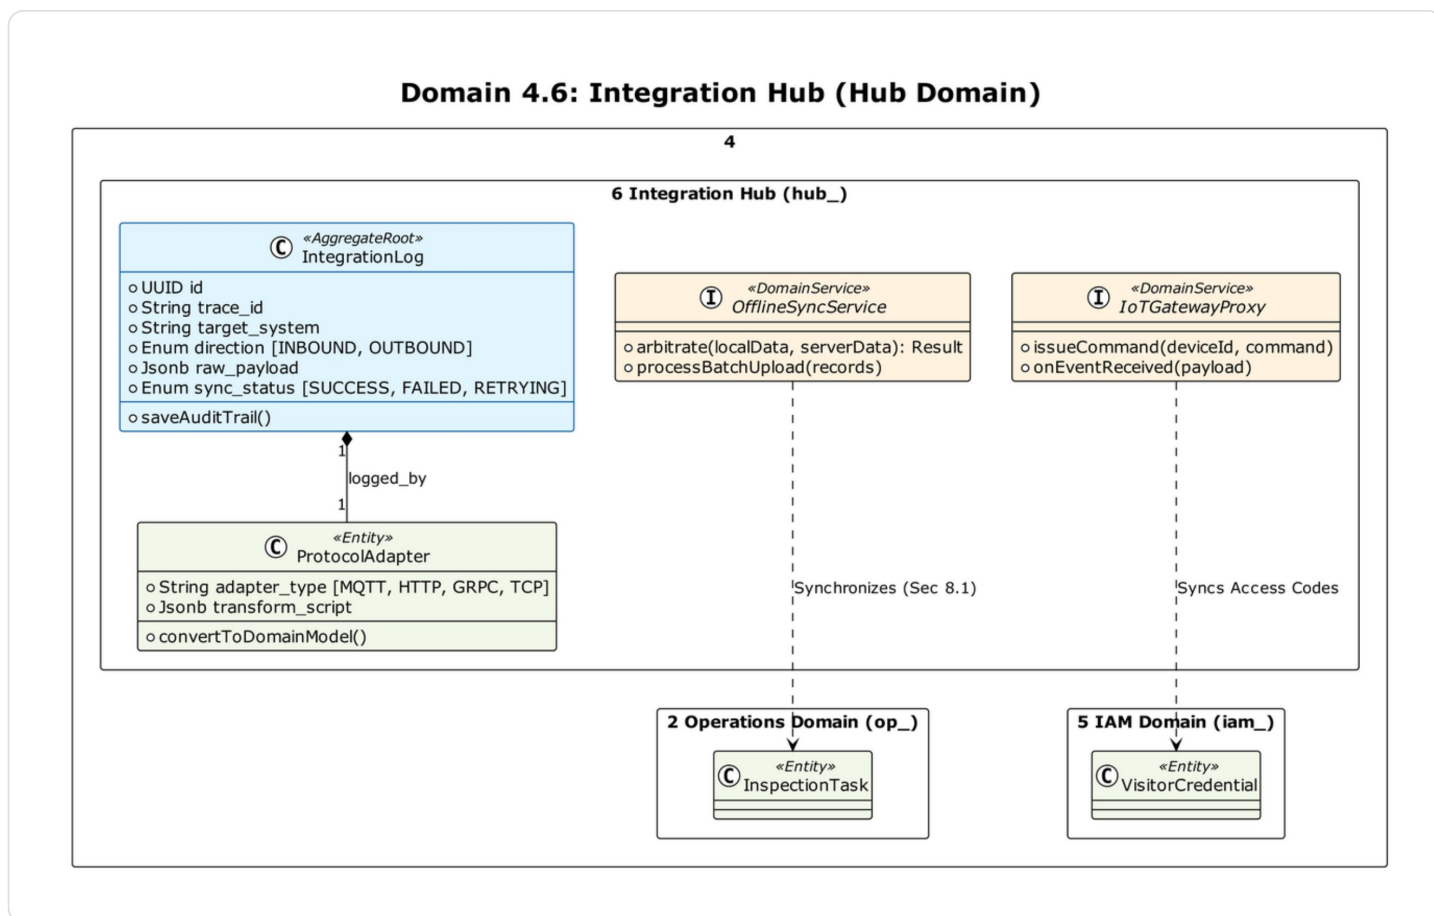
Domain 4.6: Integration Hub (Hub Domain)

4

6 Integration Hub (hub_)

C «AggregateRoot» IntegrationLog

UUID id
String trace_id
String target_system
Enum direction [INBOUND, OUTBOUND]
Jsonb raw_payload
Enum sync_status [SUCCESS, FAILED, RETRYING]

saveAuditTrail()

1
logged_by
1

C «Entity» ProtocolAdapter

String adapter_type [MQTT, HTTP, GRPC, TCP]
Jsonb transform_script

convertToDomainModel()

I «DomainService» OfflineSyncService

arbitrate(localData, serverData): Result
processBatchUpload(records)

I «DomainService» IoTGatewayProxy

issueCommand(deviceId, command)
onEventReceived(payload)

Synchronizes (Sec 8.1)

Syncs Access Codes

2 Operations Domain (op_)

C «Entity» InspectionTask

5 IAM Domain (iam_)

C «Entity» VisitorCredential